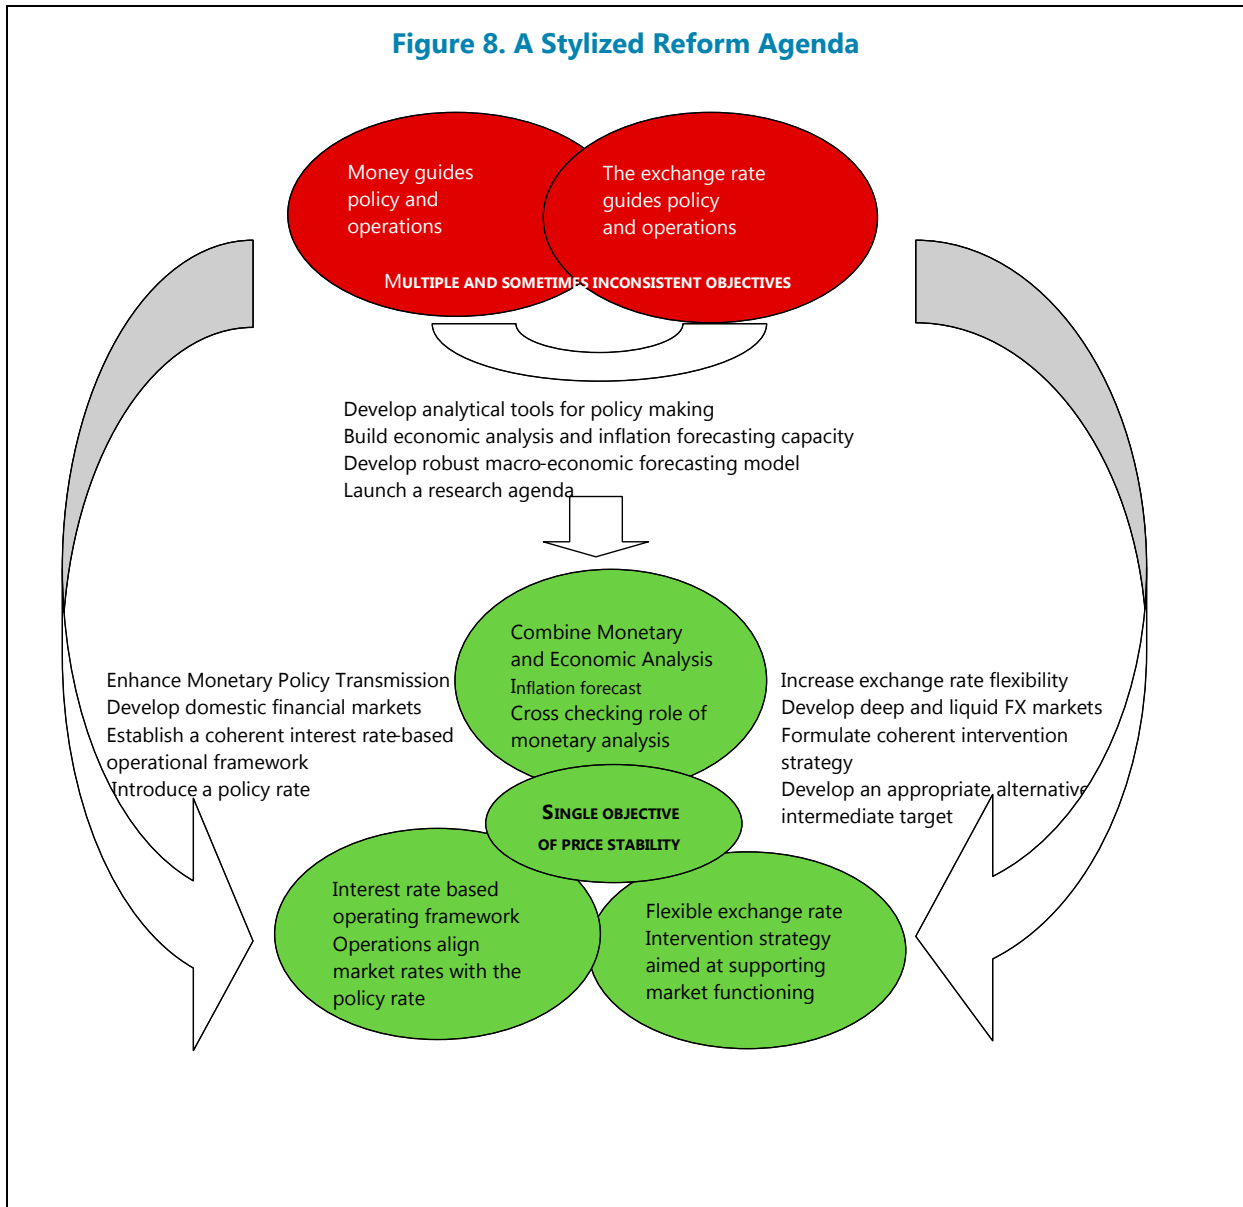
Figure 8. A Stylized Reform Agenda

Money guides policy and operations

The exchange rate guides policy and operations

MULTIPLE AND SOMETIMES INCONSISTENT OBJECTIVES

Develop analytical tools for policy making
Build economic analysis and inflation forecasting capacity
Develop robust macro-economic forecasting model
Launch a research agenda

Combine Monetary and Economic Analysis
Inflation forecast
Cross checking role of monetary analysis

Enhance Monetary Policy Transmission
Develop domestic financial markets
Establish a coherent interest rate-based operational framework
Introduce a policy rate

Increase exchange rate flexibility
Develop deep and liquid FX markets
Formulate coherent intervention strategy
Develop an appropriate alternative intermediate target

SINGLE OBJECTIVE OF PRICE STABILITY

Interest rate based operating framework
Operations align market rates with the policy rate

Flexible exchange rate
Intervention strategy aimed at supporting market functioning